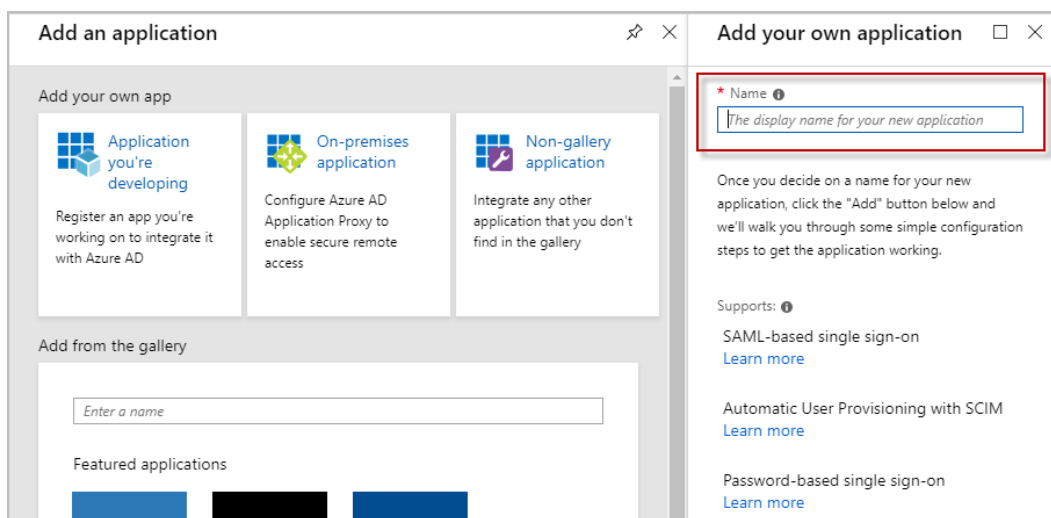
Add an application

Add your own app

Application you're developing

Register an app you're working on to integrate it with Azure AD

On-premises application

Configure Azure AD Application Proxy to enable secure remote access

Non-gallery application

Integrate any other application that you don't find in the gallery

Add from the gallery

Enter a name

Featured applications

Add your own application

* Name

The display name for your new application

Once you decide on a name for your new application, click the "Add" button below and we'll walk you through some simple configuration steps to get the application working.

Supports:

SAML-based single sign-on
Learn more

Automatic User Provisioning with SCIM
Learn more

Password-based single sign-on
Learn more